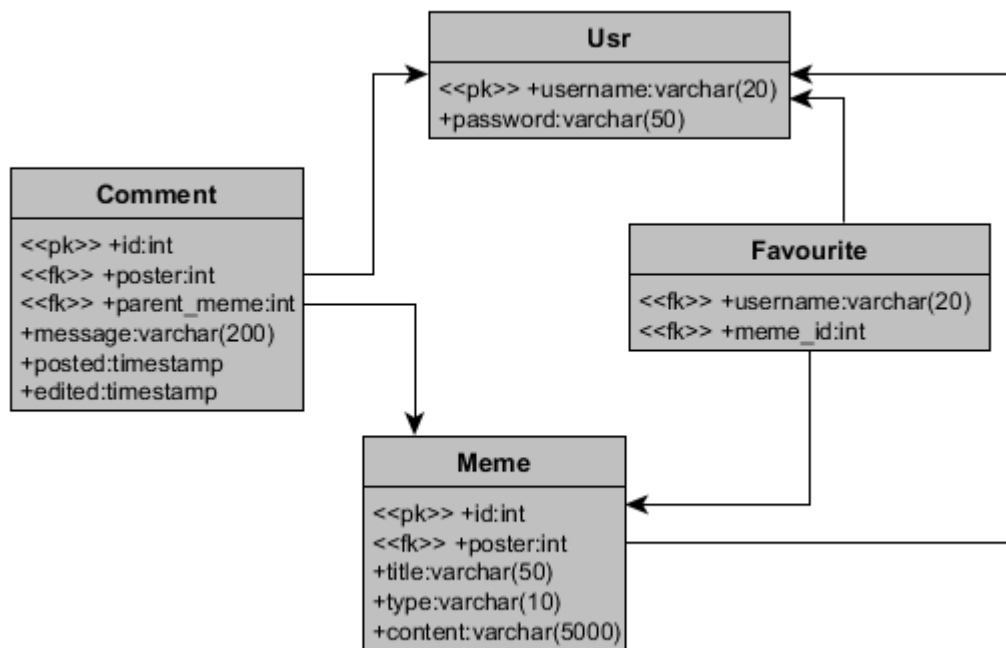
Usr

<<pk>> +username:varchar(20)
+password:varchar(50)

Comment

<<pk>> +id:int
<<fk>> +poster:int
<<fk>> +parent_meme:int
+message:varchar(200)
+posted:timestamp
+edited:timestamp

Favourite

<<fk>> +username:varchar(20)
<<fk>> +meme_id:int

Meme

<<pk>> +id:int
<<fk>> +poster:int
+title:varchar(50)
+type:varchar(10)
+content:varchar(5000)